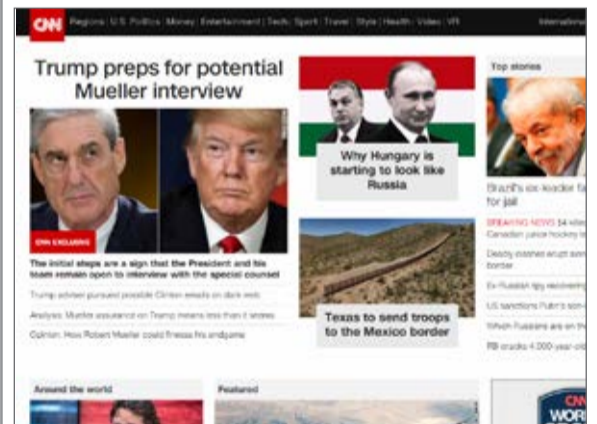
CNN Regions | U.S. Politics | Money | Entertainment | Tech | Sport | Travel | Style | Health | Video | VR International

Trump preps for potential Mueller interview

CNN EXCLUSIVE

The initial steps are a sign that the President and his team remain open to interview with the special counsel

Trump adviser pursued possible Clinton emails on dark web

Analysis: Mueller assurance on Trump means less than it seems

Opinion: How Robert Mueller could finesse his endgame

Why Hungary is starting to look like Russia

Texas to send troops to the Mexico border

Top stories

Brazil's ex-leader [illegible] for jail

BREAKING NEWS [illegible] Canadian junior hockey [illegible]

Deadly clashes erupt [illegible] border

Ex-Russian spy recovering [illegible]

US sanctions Putin's son-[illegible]

Which Russians are on the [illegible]

FBI cracks 4,000-year-old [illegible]

Around the world

Featured

CNN WORL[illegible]